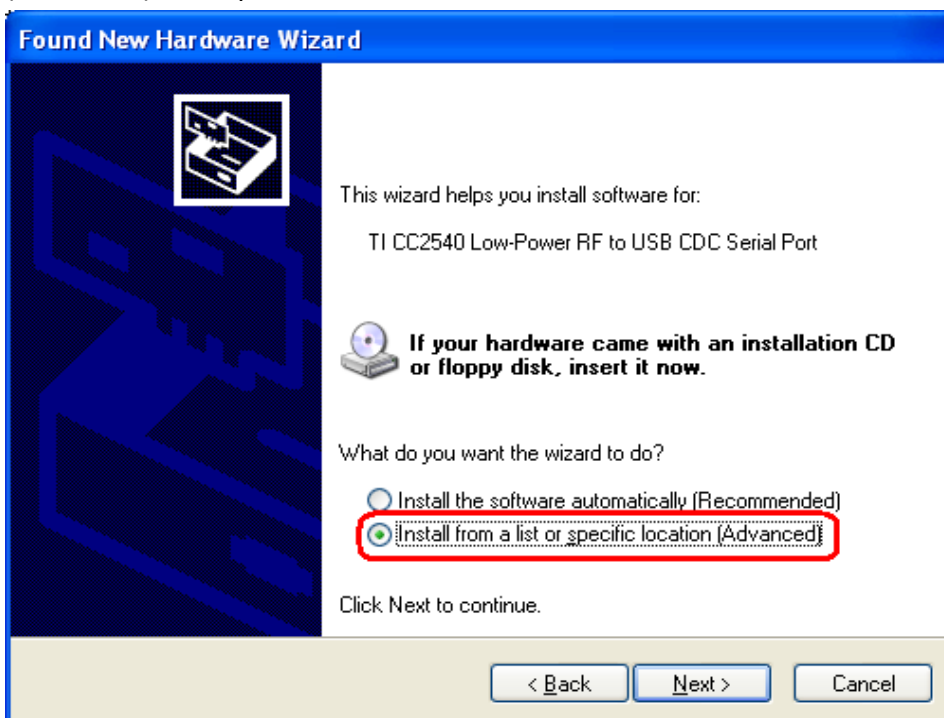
Found New Hardware Wizard

This wizard helps you install software for:

TI CC2540 Low-Power RF to USB CDC Serial Port

If your hardware came with an installation CD or floppy disk, insert it now.

What do you want the wizard to do?

Install the software automatically (Recommended)

Install from a list or specific location (Advanced)

Click Next to continue.

< Back Next > Cancel